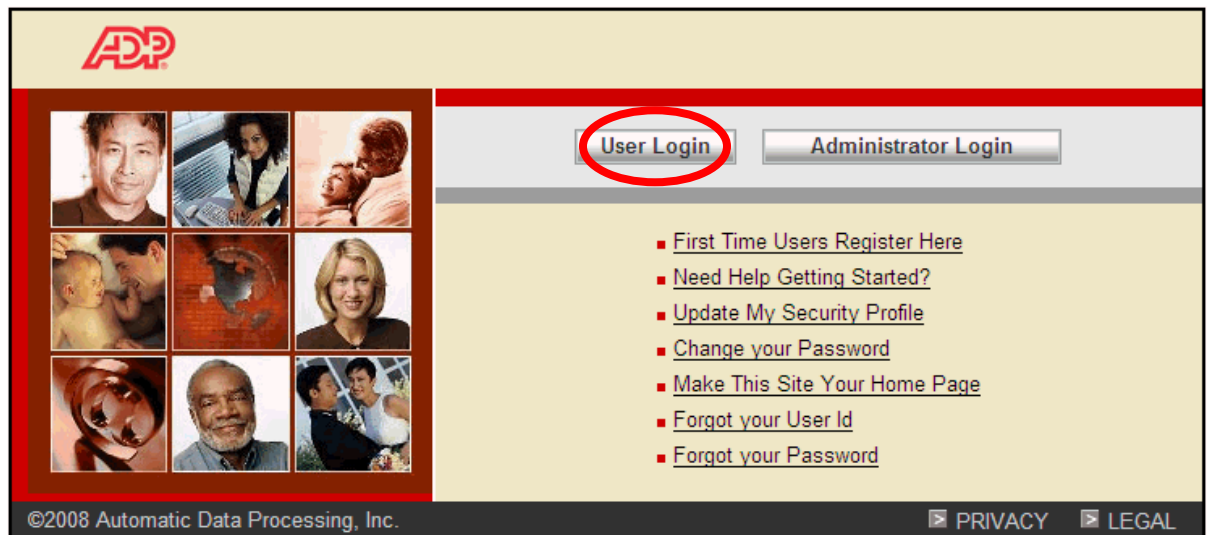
ADP

User Login

Administrator Login

First Time Users Register Here
Need Help Getting Started?
Update My Security Profile
Change your Password
Make This Site Your Home Page
Forgot your User Id
Forgot your Password

©2008 Automatic Data Processing, Inc.

PRIVACY LEGAL